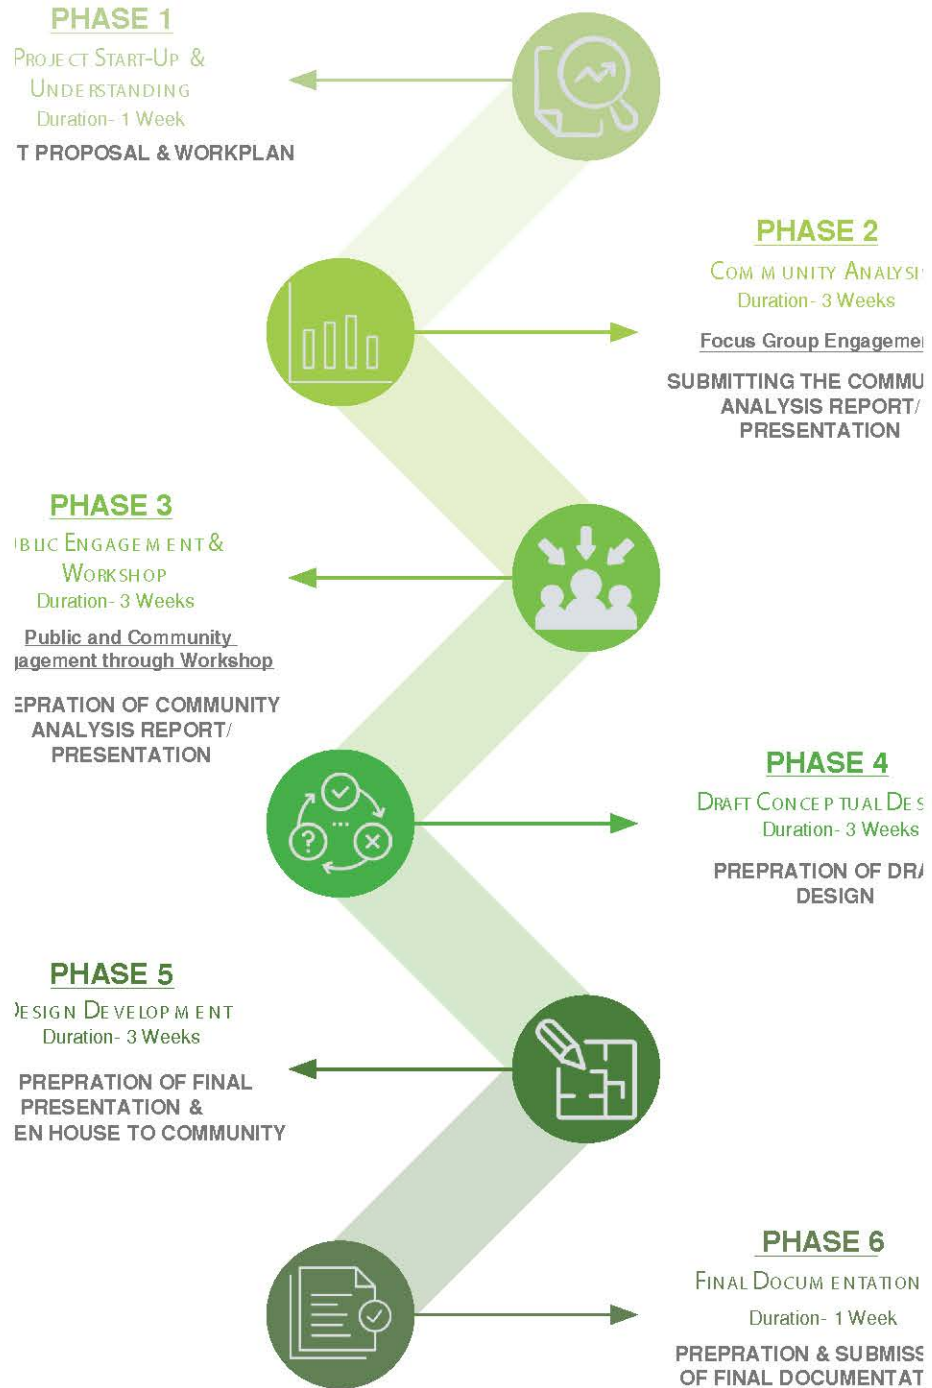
PHASE 1
Project Start-Up & Understanding
Duration- 1 Week
T PROPOSAL & WORKPLAN

PHASE 2
Community Analysi
Duration- 3 Weeks
Focus Group Engageme
SUBMITTING THE COMMU ANALYSIS REPORT/ PRESENTATION

PHASE 3
ıblic Engagement & Workshop
Duration- 3 Weeks
Public and Community ıagement through Workshop
EPRATION OF COMMUNITY ANALYSIS REPORT/ PRESENTATION

PHASE 4
Draft Conceptual Des
Duration- 3 Weeks
PREPRATION OF DR/ DESIGN

PHASE 5
Design Development
Duration- 3 Weeks
PREPRATION OF FINAL PRESENTATION & EN HOUSE TO COMMUNITY

PHASE 6
Final Documentation
Duration- 1 Week
PREPRATION & SUBMISS OF FINAL DOCUMENTAT